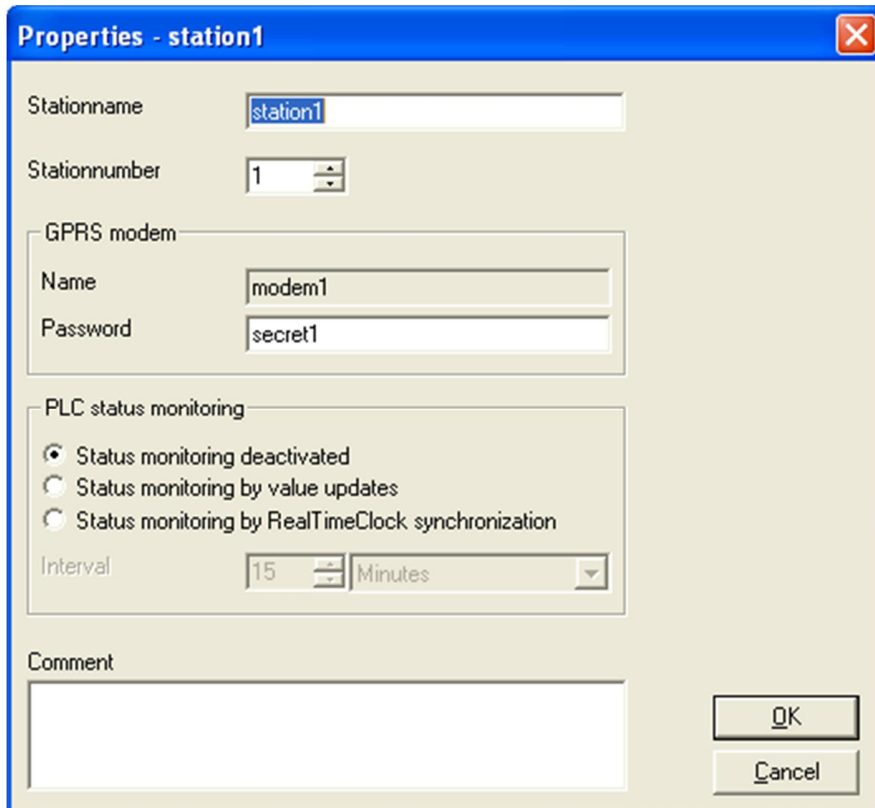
Properties - station1

Stationname station1

Stationnumber 1

GPRS modem

Name modem1

Password secret1

PLC status monitoring

Status monitoring deactivated

Status monitoring by value updates

Status monitoring by RealTimeClock synchronization

Interval 15 Minutes

Comment

OK

Cancel